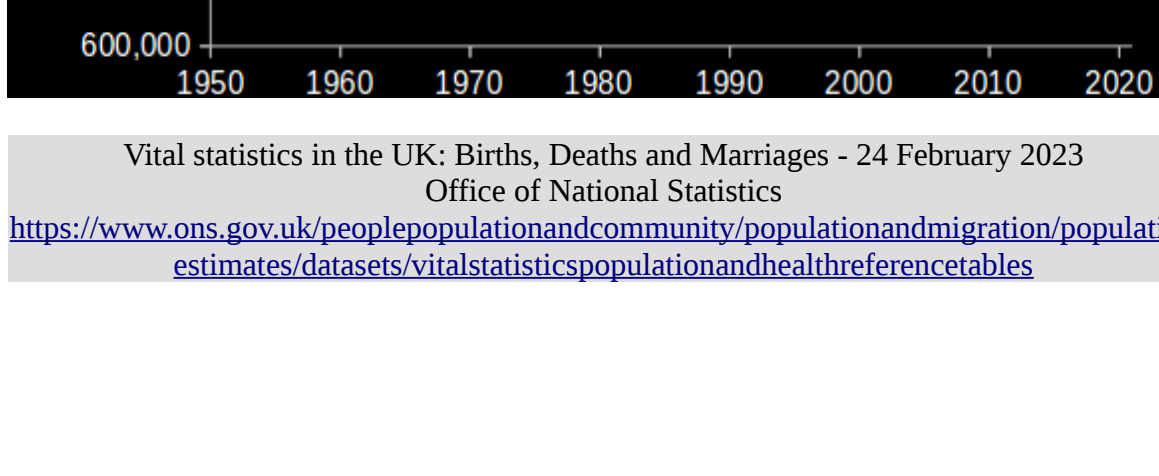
600,000
1950 1960 1970 1980 1990 2000 2010 2020

Vital statistics in the UK: Births, Deaths and Marriages - 24 February 2023
Office of National Statistics
https://www.ons.gov.uk/peoplepopulationandcommunity/populationandmigration/populati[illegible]
estimates/datasets/vitalstatisticspopulationandhealthreferencetables